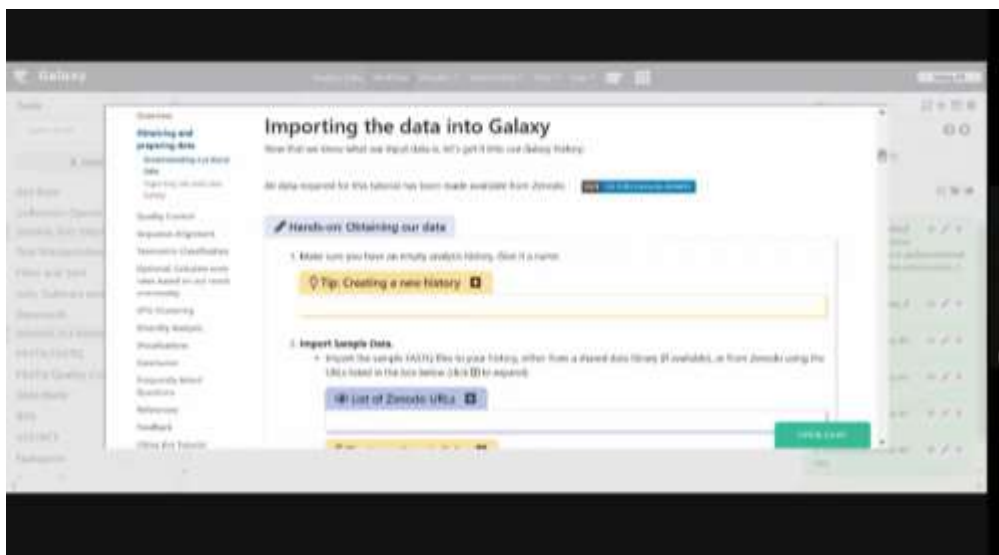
Galaxy

Tools

Overview

Obtaining and preparing data

Quality Control

Sequence Alignment

Taxonomic Classification

Diversity Analysis

Visualisations

Conclusion

Frequently Asked Questions

References

Feedback

Cite this Tutorial

Importing the data into Galaxy

Now that we know what our input data is, let's get it into our Galaxy history:

All data required for this tutorial has been made available from Zenodo: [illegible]

Hands-on: Obtaining our data

1. Make sure you have an empty analysis history. Give it a name.

Tip: Creating a new history

2. Import Sample Data.

Import the sample FASTQ files to your history, either from a shared data library (if available), or from Zenodo using the URLs listed in the box below (click to expand):

List of Zenodo URLs

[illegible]